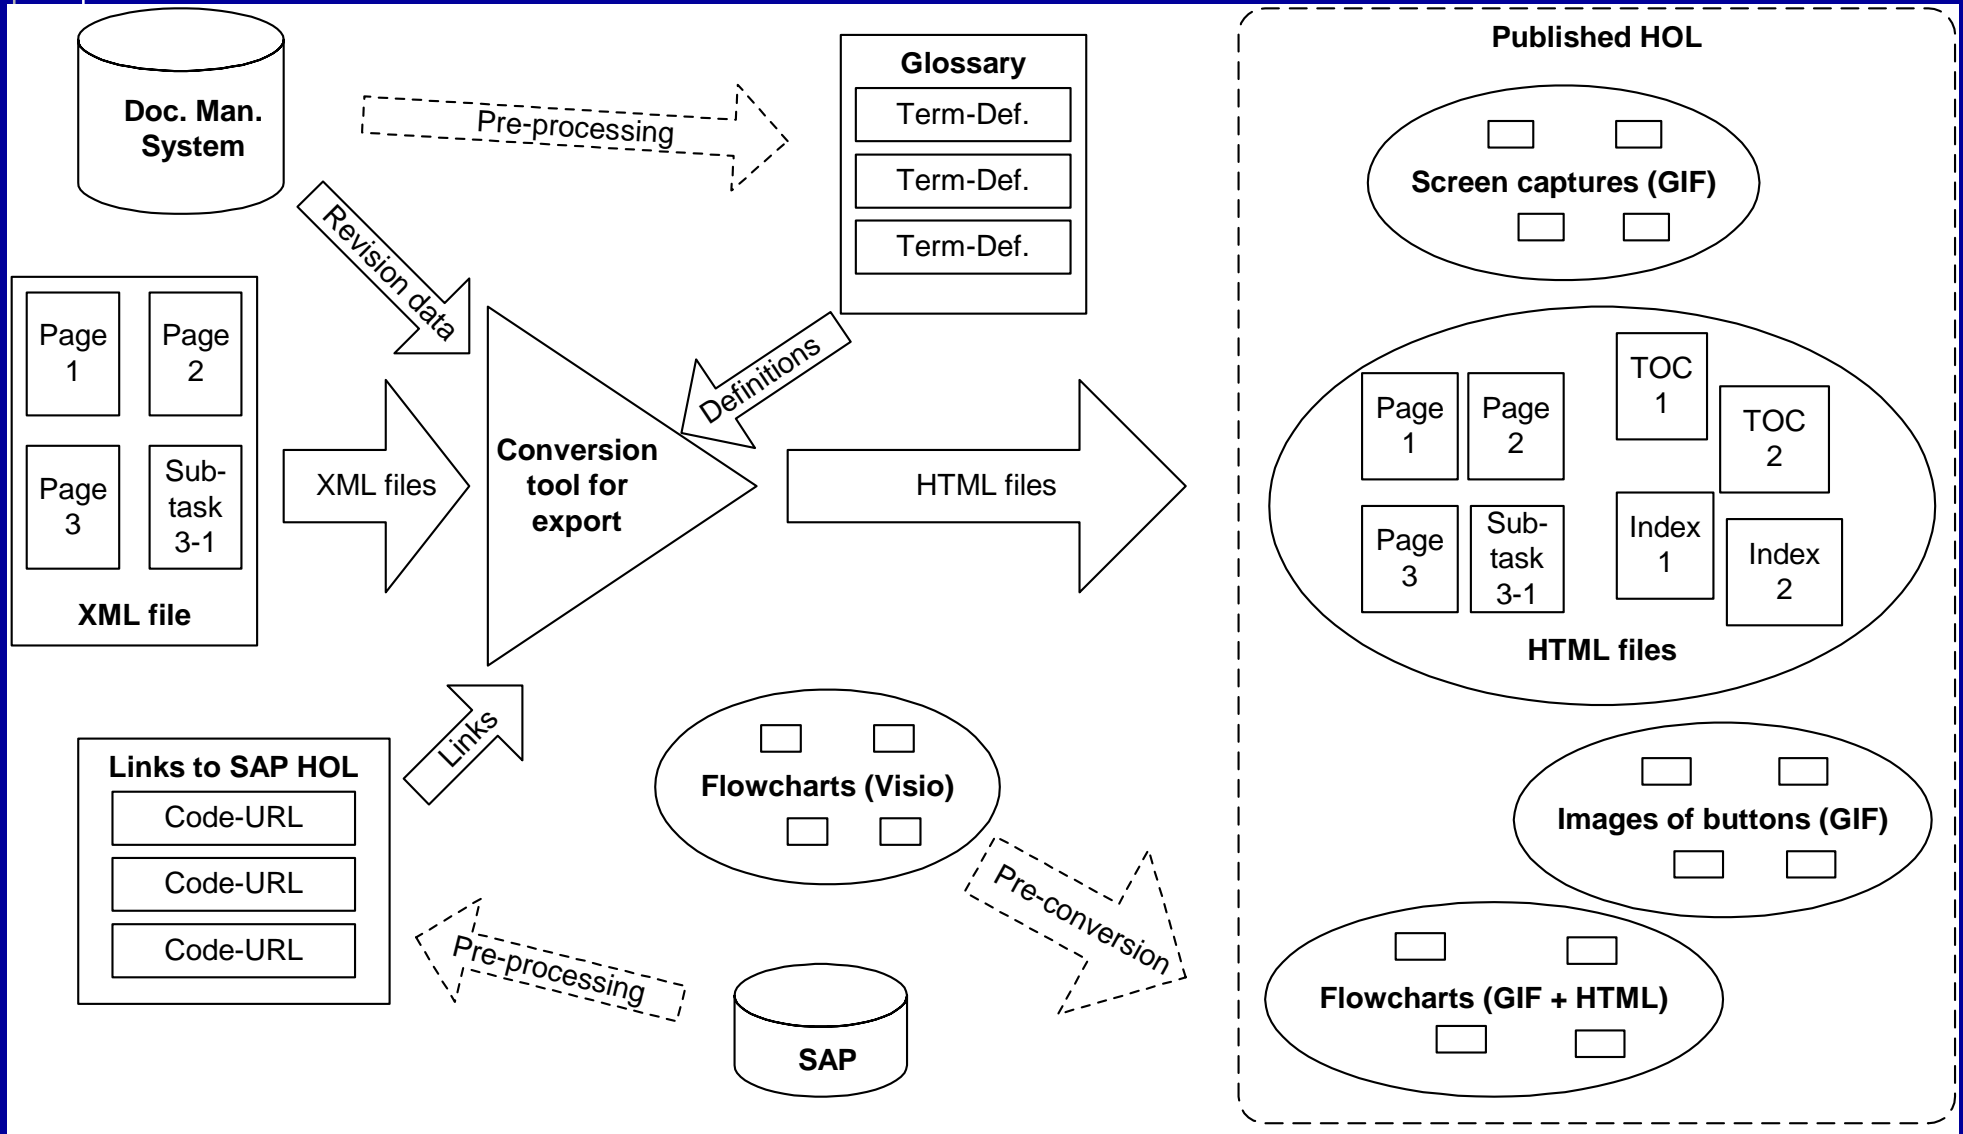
Doc. Man. System

Pre-processing

Glossary
Term-Def.
Term-Def.
Term-Def.

Published HOL

Screen captures (GIF)

Revision data

Page 1
Page 2
Page 3
Sub-task 3-1
XML file

XML files

Conversion tool for export

Definitions

HTML files

Page 1
Page 2
Page 3
Sub-task 3-1
TOC 1
TOC 2
Index 1
Index 2
HTML files

Links

Links to SAP HOL
Code-URL
Code-URL
Code-URL

Flowcharts (Visio)

Images of buttons (GIF)

Pre-conversion

Pre-processing

SAP

Flowcharts (GIF + HTML)